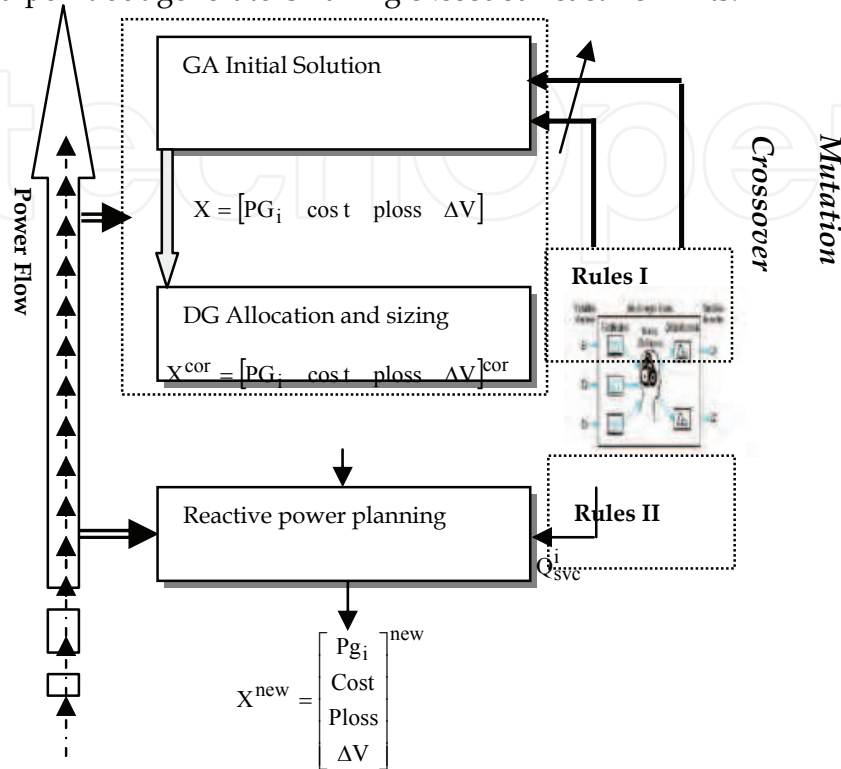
GA Initial Solution

$X = [PG_i \quad \cos t \quad ploss \quad \Delta V]$

Power Flow

Crossover

Mutation

Rules I

DG Allocation and sizing

$X^{cor} = [PG_i \quad \cos t \quad ploss \quad \Delta V]^{cor}$

Reactive power planning

Rules II

$Q_{svc}^{i}$

$X^{new} = \begin{bmatrix} Pg_i \\ Cost \\ Ploss \\ \Delta V \end{bmatrix}^{new}$